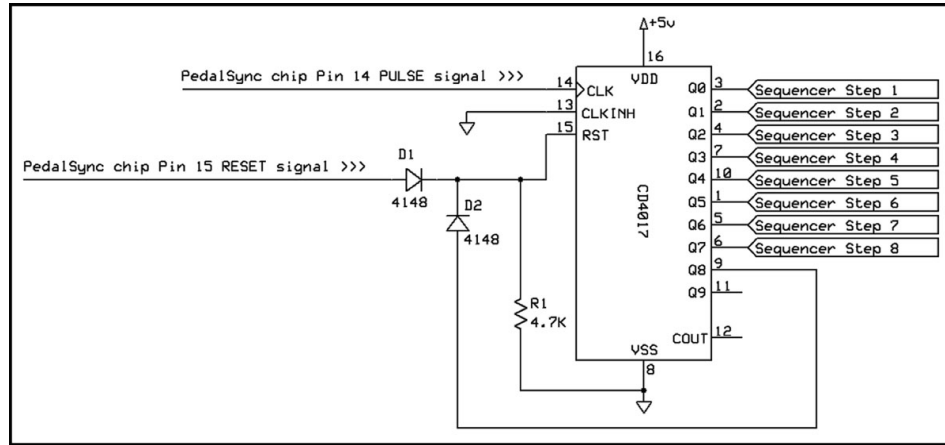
+5v
16
VDD
PedalSync chip Pin 14 PULSE signal >>>
14
CLK
13
CLKINH
15
RST
PedalSync chip Pin 15 RESET signal >>>
D1
4148
D2
4148
R1
4.7K
CD4017
Q0 3 Sequencer Step 1
Q1 2 Sequencer Step 2
Q2 4 Sequencer Step 3
Q3 7 Sequencer Step 4
Q4 10 Sequencer Step 5
Q5 1 Sequencer Step 6
Q6 5 Sequencer Step 7
Q7 6 Sequencer Step 8
Q8 9
Q9 11
COUT 12
VSS
8